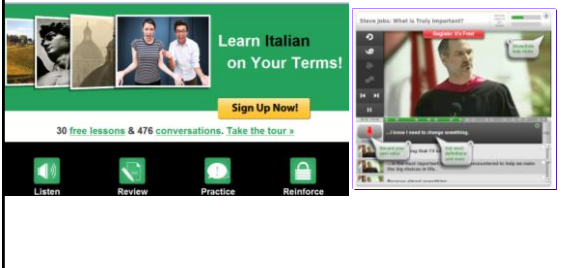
Learn Italian on Your Terms!

Sign Up Now!

30 free lessons & 476 conversations. Take the tour »

Listen

Review

Practice

Reinforce

Steve Jobs: What is Truly Important?

Register: It's Free!

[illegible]

I knew I need to change something.

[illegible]

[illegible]

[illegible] that I'll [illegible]

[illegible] the most important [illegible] encountered to help me make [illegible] big choices in life.

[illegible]